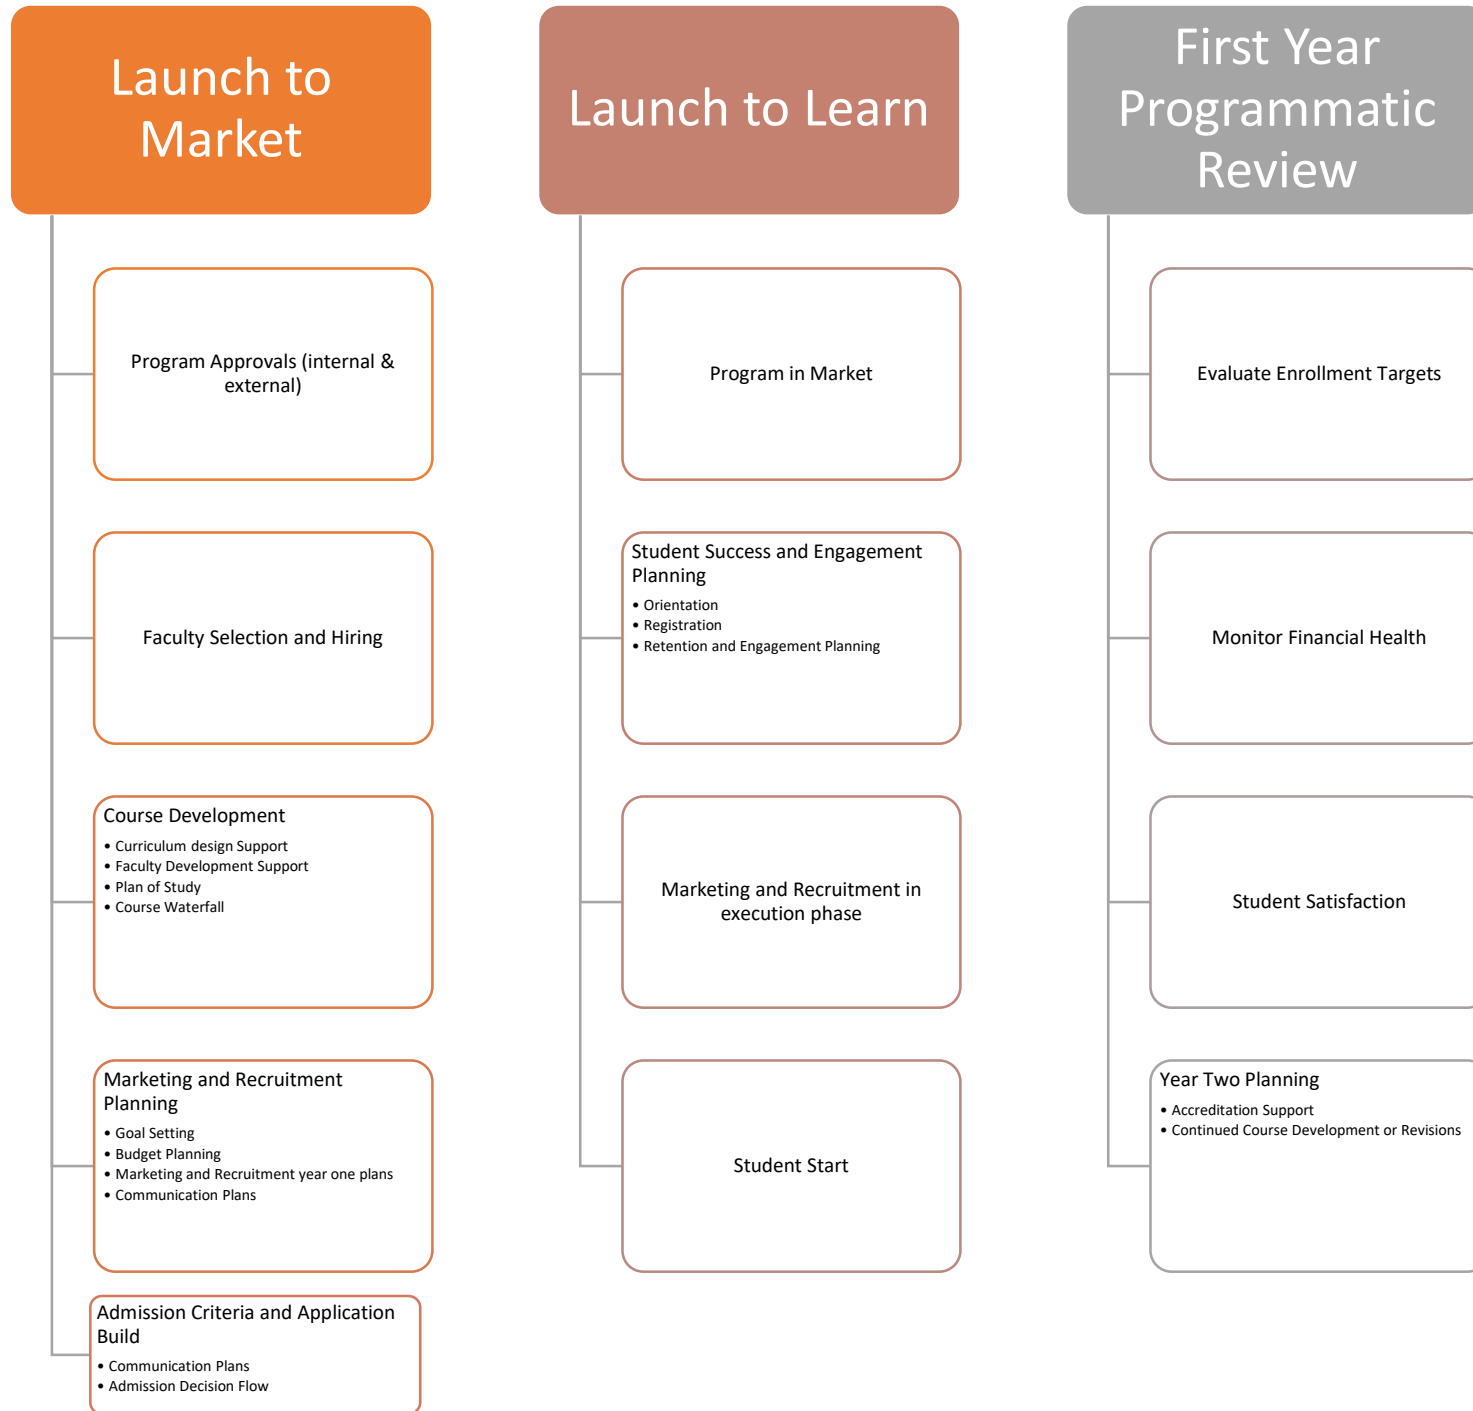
Launch to Market

Program Approvals (internal & external)

Faculty Selection and Hiring

Course Development
• Curriculum design Support
• Faculty Development Support
• Plan of Study
• Course Waterfall

Marketing and Recruitment Planning
• Goal Setting
• Budget Planning
• Marketing and Recruitment year one plans
• Communication Plans

Admission Criteria and Application Build
• Communication Plans
• Admission Decision Flow

Launch to Learn

Program in Market

Student Success and Engagement Planning
• Orientation
• Registration
• Retention and Engagement Planning

Marketing and Recruitment in execution phase

Student Start

First Year Programmatic Review

Evaluate Enrollment Targets

Monitor Financial Health

Student Satisfaction

Year Two Planning
• Accreditation Support
• Continued Course Development or Revisions